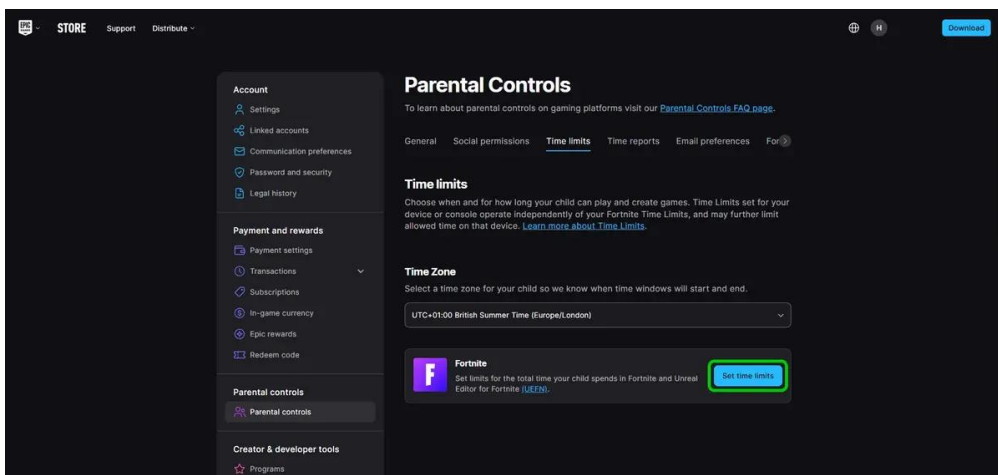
EPIC STORE Support Distribute

H Download

Account
Settings
Linked accounts
Communication preferences
Password and security
Legal history

Payment and rewards
Payment settings
Transactions
Subscriptions
In-game currency
Epic rewards
Redeem code

Parental controls
Parental controls

Creator & developer tools
Programs

Parental Controls
To learn about parental controls on gaming platforms visit our Parental Controls FAQ page.

General Social permissions Time limits Time reports Email preferences For

Time limits
Choose when and for how long your child can play and create games. Time Limits set for your device or console operate independently of your Fortnite Time Limits, and may further limit allowed time on that device. Learn more about Time Limits.

Time Zone
Select a time zone for your child so we know when time windows will start and end.

UTC+01:00 British Summer Time (Europe/London)

F
Fortnite
Set limits for the total time your child spends in Fortnite and Unreal Editor for Fortnite (UEFN).

Set time limits